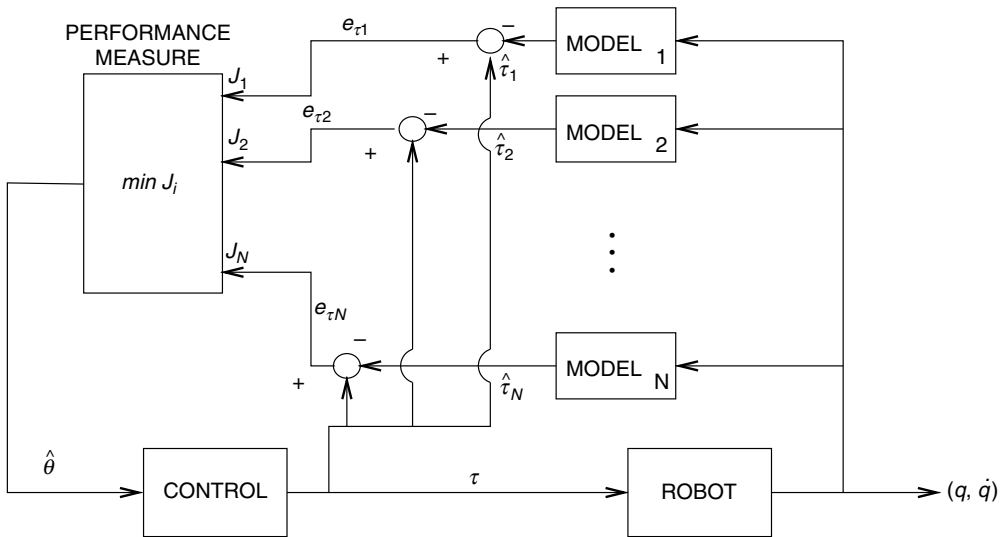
PERFORMANCE MEASURE

$J_1$

$J_2$

$min\ J_i$

$J_N$

$e_{\tau 1}$

+

$-$

$\hat{\tau}_1$

MODEL 1

$e_{\tau 2}$

+

$-$

$\hat{\tau}_2$

MODEL 2

$e_{\tau N}$

$-$

+

$\hat{\tau}_N$

MODEL N

$\hat{\theta}$

CONTROL

$\tau$

ROBOT

$(q, \dot{q})$